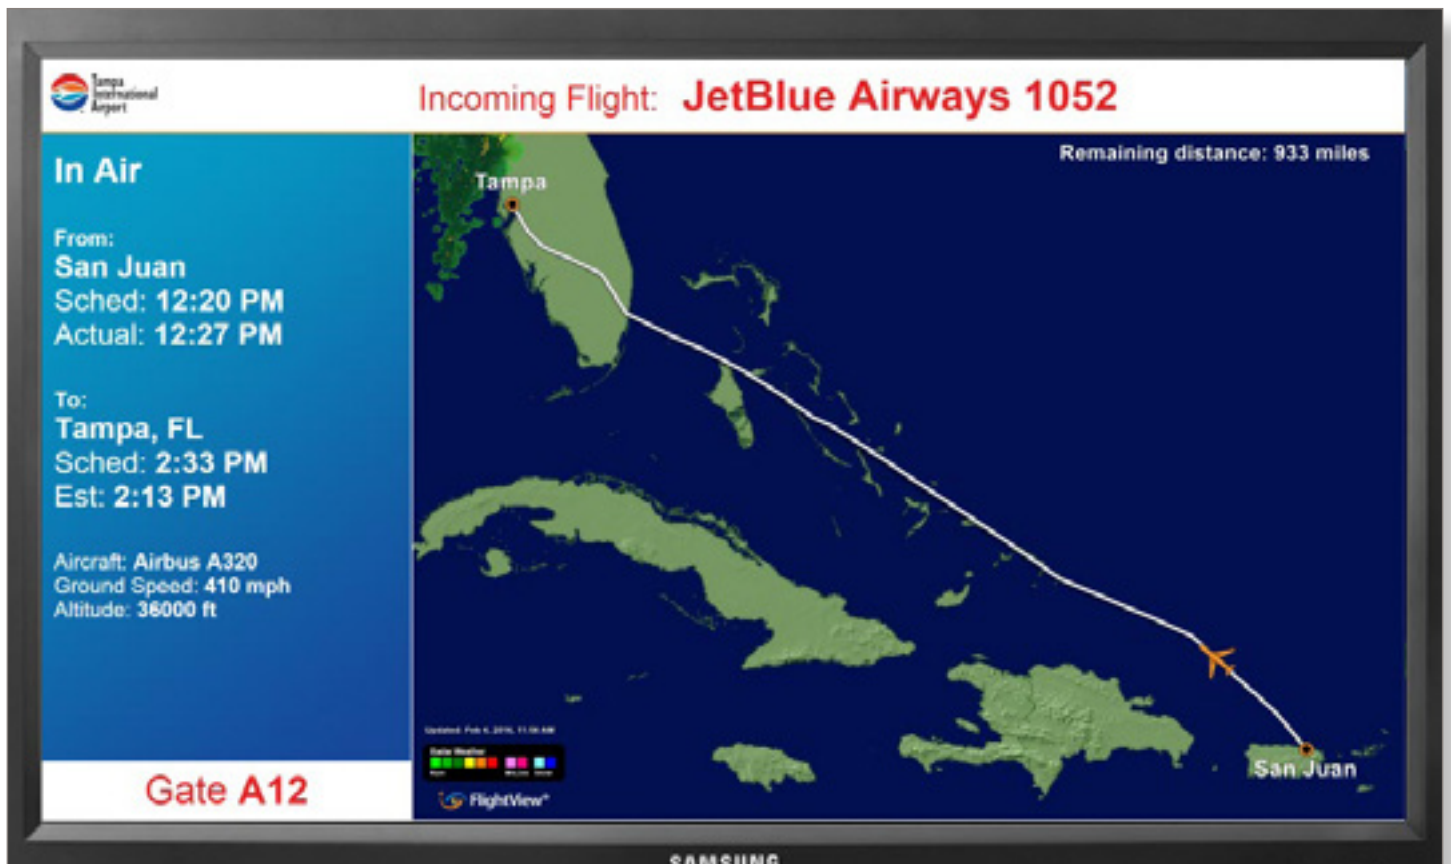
Tampa International Airport

Incoming Flight: JetBlue Airways 1052

In Air

From:
San Juan
Sched: 12:20 PM
Actual: 12:27 PM

To:
Tampa, FL
Sched: 2:33 PM
Est: 2:13 PM

Aircraft: Airbus A320
Ground Speed: 410 mph
Altitude: 36000 ft

Gate A12

Remaining distance: 933 miles

Tampa

San Juan

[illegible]

FlightView

SAMSUNG